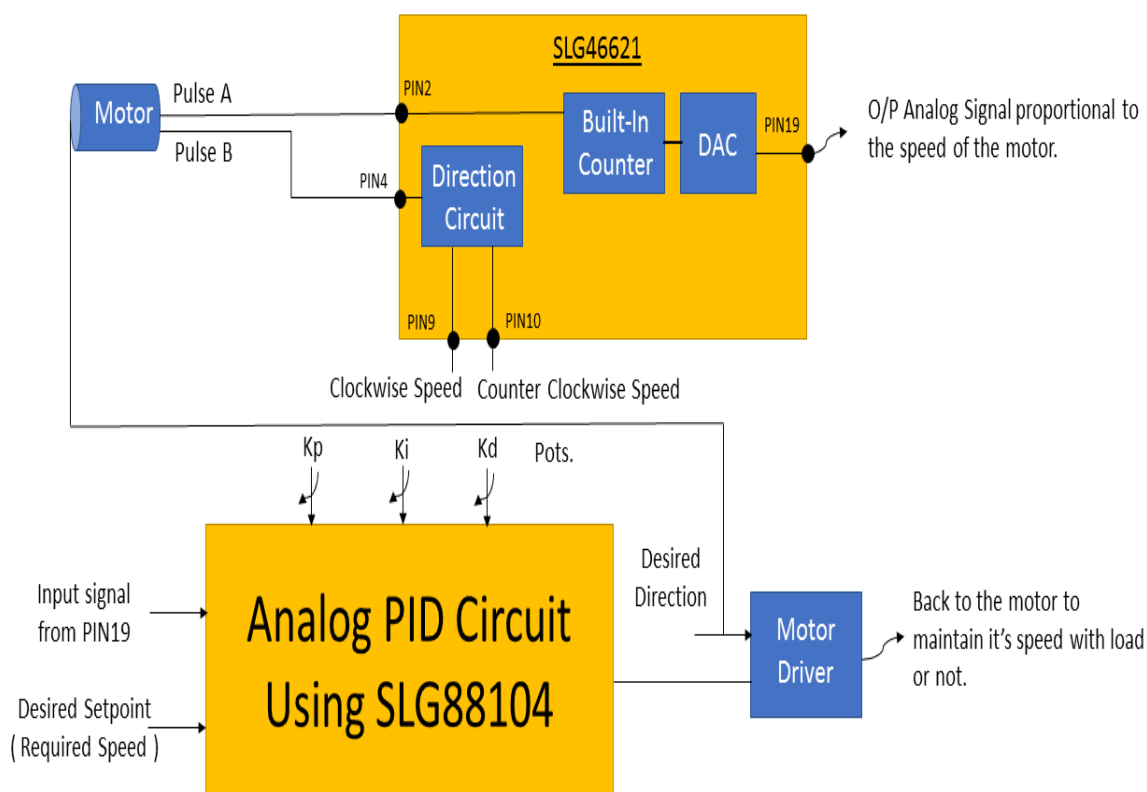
SLG46621

Motor

Pulse A

Pulse B

PIN2

PIN4

Built-In Counter

DAC

PIN19

O/P Analog Signal proportional to the speed of the motor.

Direction Circuit

PIN9

PIN10

Clockwise Speed

Counter Clockwise Speed

Kp

Ki

Kd

Pots.

Input signal from PIN19

Desired Setpoint ( Required Speed )

Analog PID Circuit Using SLG88104

Desired Direction

Motor Driver

Back to the motor to maintain it's speed with load or not.